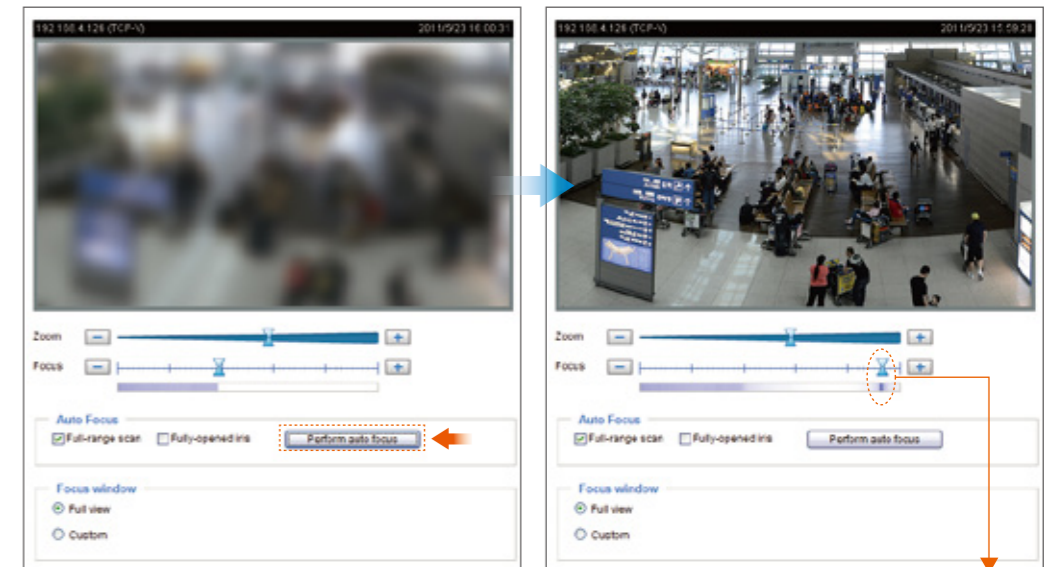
192.168.4.126 (TCP-V) 2011/5/23 16:00:31

Zoom

Focus

Auto Focus

Full-range scan Fully-opened iris Perform auto focus

Focus window

Full view

Custom

192.168.4.126 (TCP-V) 2011/5/23 15:59:28

Zoom

Focus

Auto Focus

Full-range scan Fully-opened iris Perform auto focus

Focus window

Full view

Custom